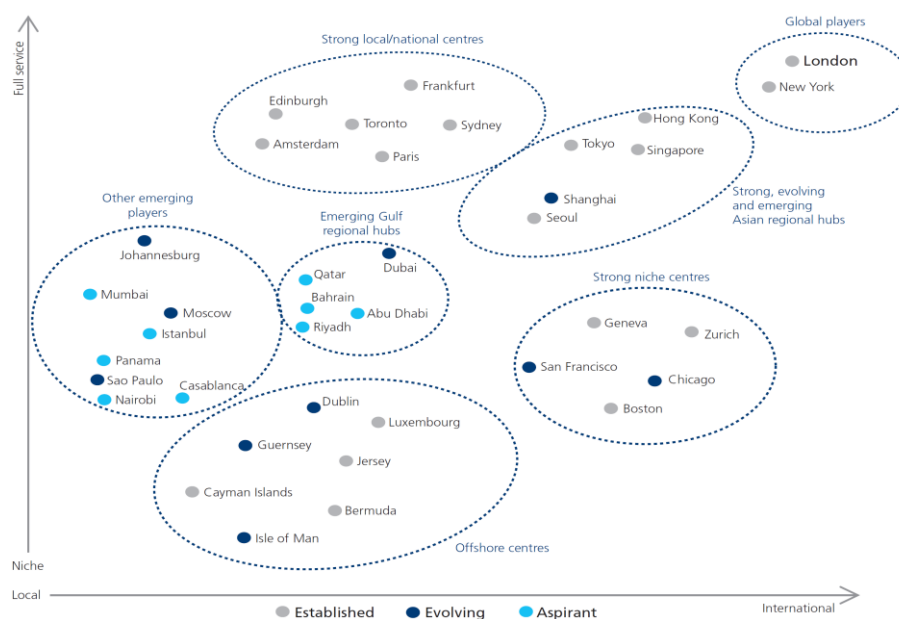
Full service

Strong local/national centres

Global players

London
New York

Frankfurt
Edinburgh
Toronto
Sydney
Amsterdam
Paris

Hong Kong
Tokyo
Singapore

Shanghai
Seoul

Strong, evolving and emerging Asian regional hubs

Other emerging players

Johannesburg
Mumbai
Moscow
Istanbul
Panama
Sao Paulo
Casablanca
Nairobi

Emerging Gulf regional hubs

Dubai
Qatar
Bahrain
Abu Dhabi
Riyadh

Strong niche centres

Geneva
Zurich
San Francisco
Chicago
Boston

Dublin
Luxembourg
Guernsey
Jersey
Cayman Islands
Bermuda
Isle of Man

Offshore centres

Niche

Local

International

Established
Evolving
Aspirant